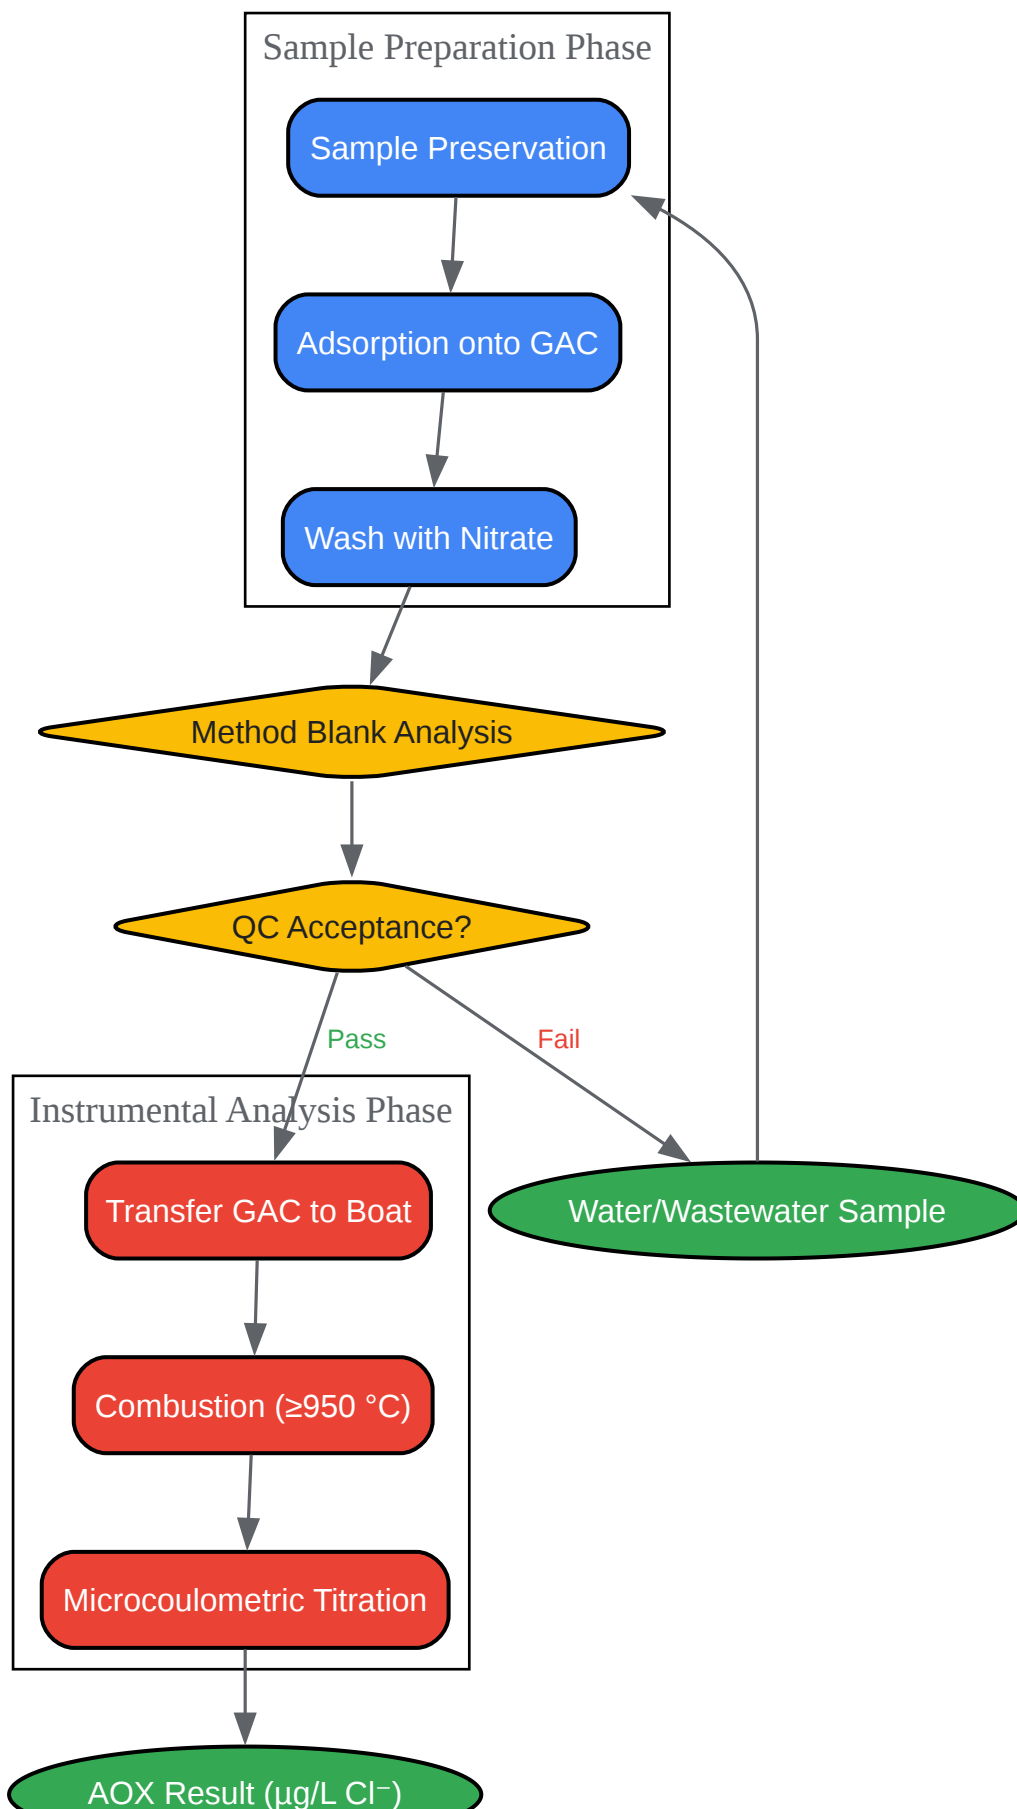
Sample Preparation Phase

Sample Preservation

Adsorption onto GAC

Wash with Nitrate

Method Blank Analysis

QC Acceptance?

Pass

Fail

Instrumental Analysis Phase

Transfer GAC to Boat

Water/Wastewater Sample

Combustion (≥950 °C)

Microcoulometric Titration

AOX Result (µg/L Cl⁻)